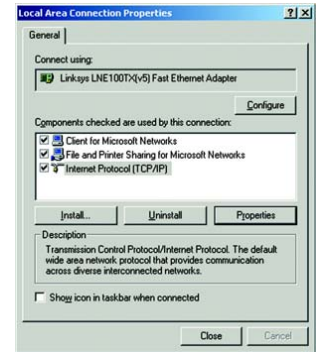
Local Area Connection Properties ? X

General

Connect using:

Linksys LNE100TX(v5) Fast Ethernet Adapter

Configure

Components checked are used by this connection:

Client for Microsoft Networks

File and Printer Sharing for Microsoft Networks

Internet Protocol (TCP/IP)

Install... Uninstall Properties

Description

Transmission Control Protocol/Internet Protocol. The default wide area network protocol that provides communication across diverse interconnected networks.

Show icon in taskbar when connected

Close Cancel